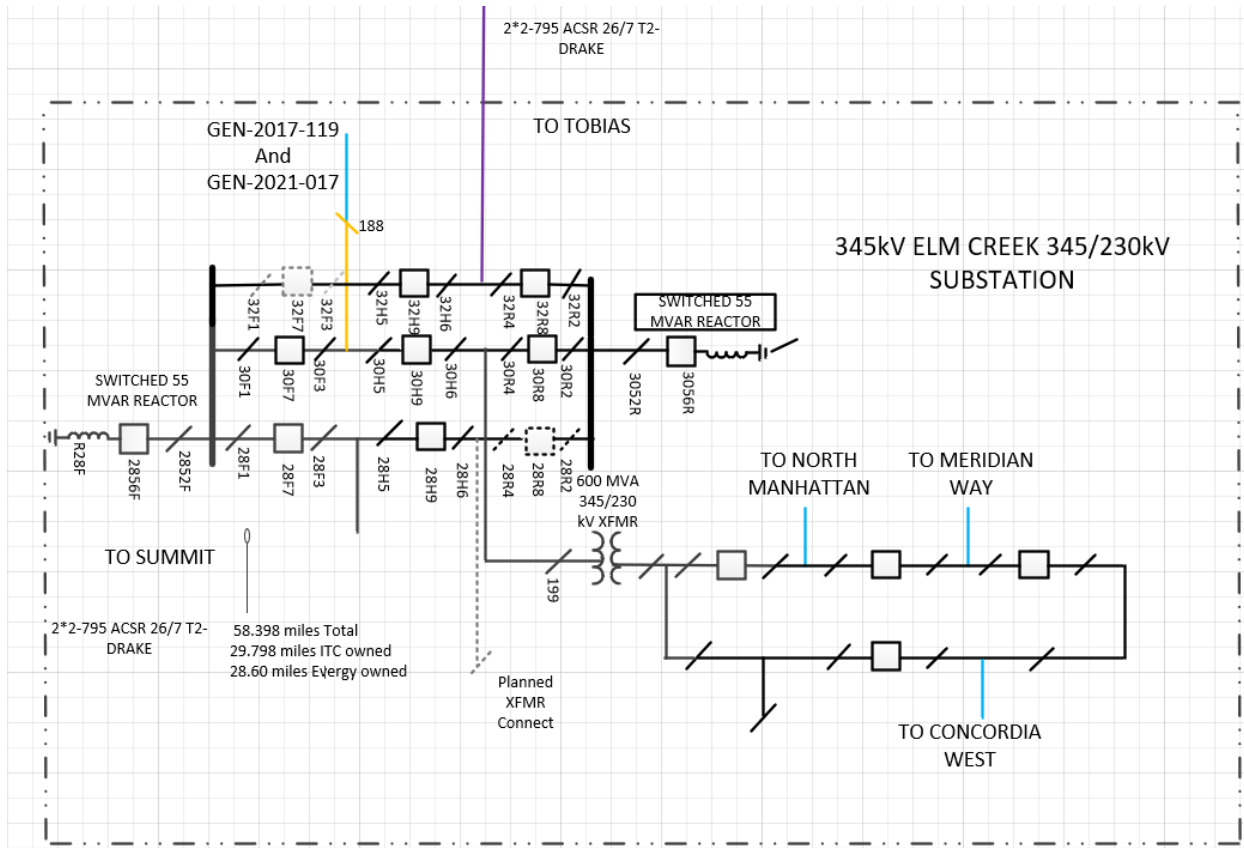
2*2-795 ACSR 26/7 T2-DRAKE

TO TOBIAS

GEN-2017-119
And
GEN-2021-017

188

345kV ELM CREEK 345/230kV SUBSTATION

32F1
32F7
32F3
32H5
32H9
32H6
32R4
32R8
32R2

SWITCHED 55 MVAR REACTOR

30F1
30F7
30F3
30H5
30H9
30H6
30R4
30R8
30R2
3052R
3056R

SWITCHED 55 MVAR REACTOR

R28F
2856F
2852F
28F1
28F7
28F3
28H5
28H9
28H6
28R4
28R8
28R2

600 MVA
345/230
kV XFMR

TO NORTH MANHATTAN

TO MERIDIAN WAY

TO SUMMIT

199

2*2-795 ACSR 26/7 T2-DRAKE

58.398 miles Total
29.798 miles ITC owned
28.60 miles Evergy owned

Planned
XFMR
Connect

TO CONCORDIA WEST